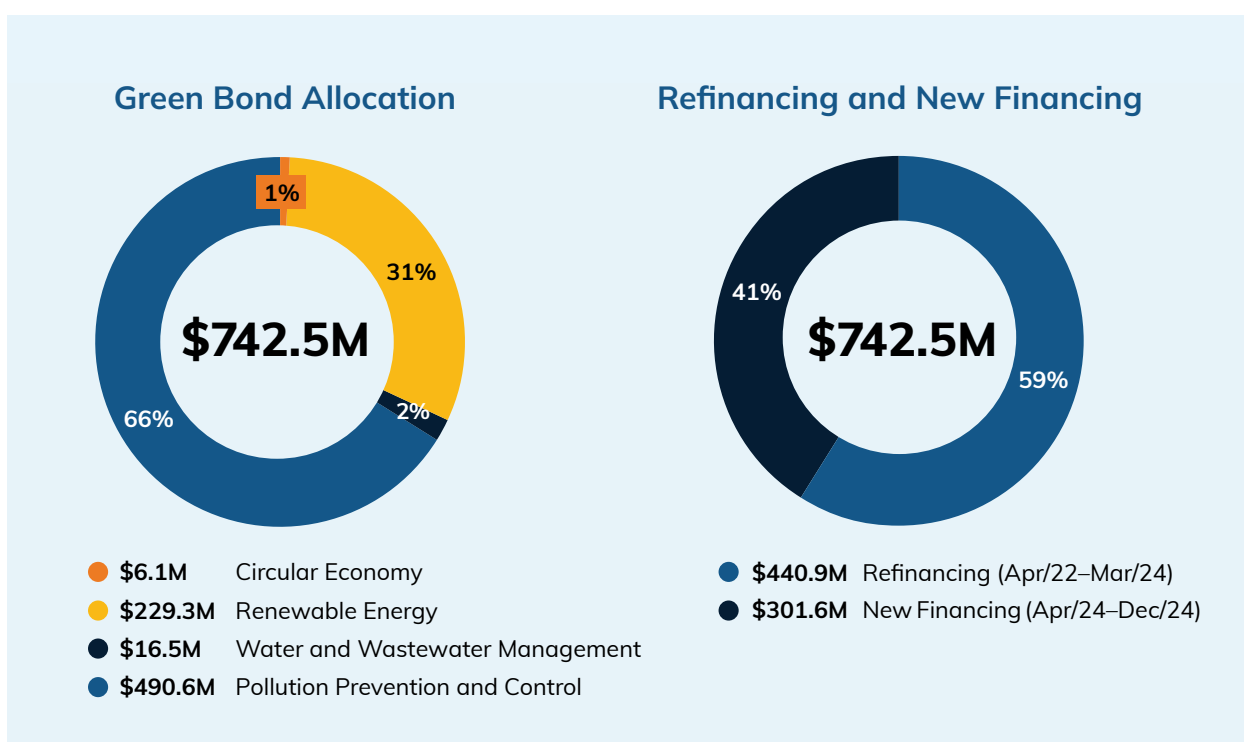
Green Bond Allocation

1%

31%

$742.5M

2%

66%

$6.1M Circular Economy
$229.3M Renewable Energy
$16.5M Water and Wastewater Management
$490.6M Pollution Prevention and Control

Refinancing and New Financing

41%

$742.5M

59%

$440.9M Refinancing (Apr/22–Mar/24)
$301.6M New Financing (Apr/24–Dec/24)